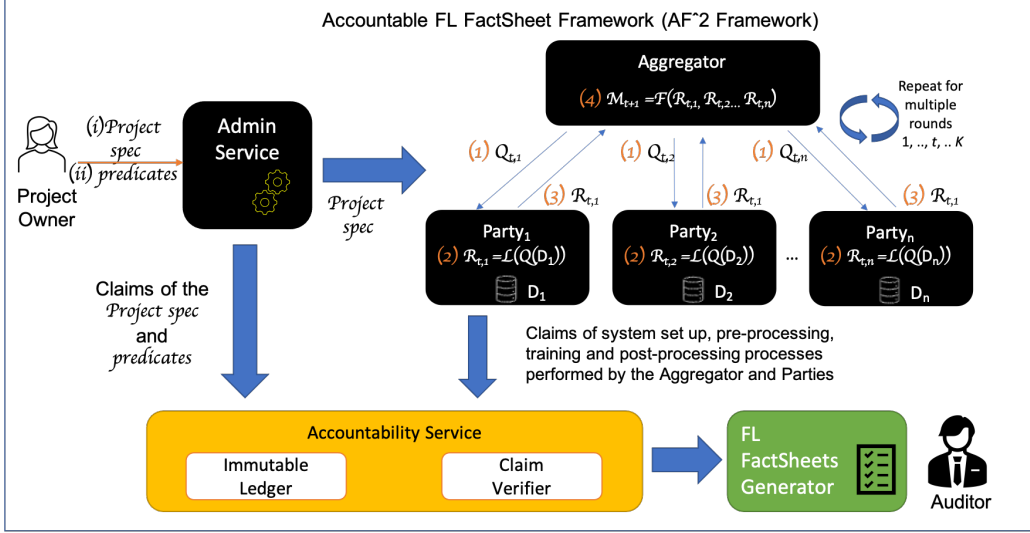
Accountable FL FactSheet Framework (AF^2 Framework)

Aggregator

(4) $\mathcal{M}_{t+1} = \mathcal{F}(\mathcal{R}_{t,1}, \mathcal{R}_{t,2} \ldots \mathcal{R}_{t,n})$

Repeat for multiple rounds 1, .., t, .. K

(i) Project spec
(ii) predicates

Project Owner

Admin Service

Project spec

(1) $Q_{t,1}$

(3) $\mathcal{R}_{t,1}$

(1) $Q_{t,2}$

(3) $\mathcal{R}_{t,1}$

(1) $Q_{t,n}$

(3) $\mathcal{R}_{t,1}$

Party$_1$
(2) $\mathcal{R}_{t,1} = \mathcal{L}(Q(D_1))$
$D_1$

Party$_2$
(2) $\mathcal{R}_{t,2} = \mathcal{L}(Q(D_2))$
$D_2$

...

Party$_n$
(2) $\mathcal{R}_{t,n} = \mathcal{L}(Q(D_n))$
$D_n$

Claims of the Project spec and predicates

Claims of system set up, pre-processing, training and post-processing processes performed by the Aggregator and Parties

Accountability Service

Immutable Ledger

Claim Verifier

FL FactSheets Generator

Auditor